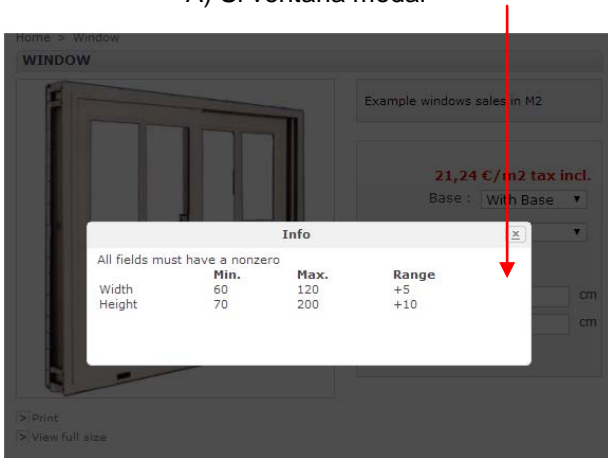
A) Ct ventana modal

Home > Window

WINDOW

Example windows sales in M2

21,24 €/m2 tax incl.

Base : With Base

Info

All fields must have a nonzero

| | Min. | Max. | Range |
|---|---|---|---|
| Width | 60 | 120 | +5 |
| Height | 70 | 200 | +10 |

cm

cm

> Print

> View full size